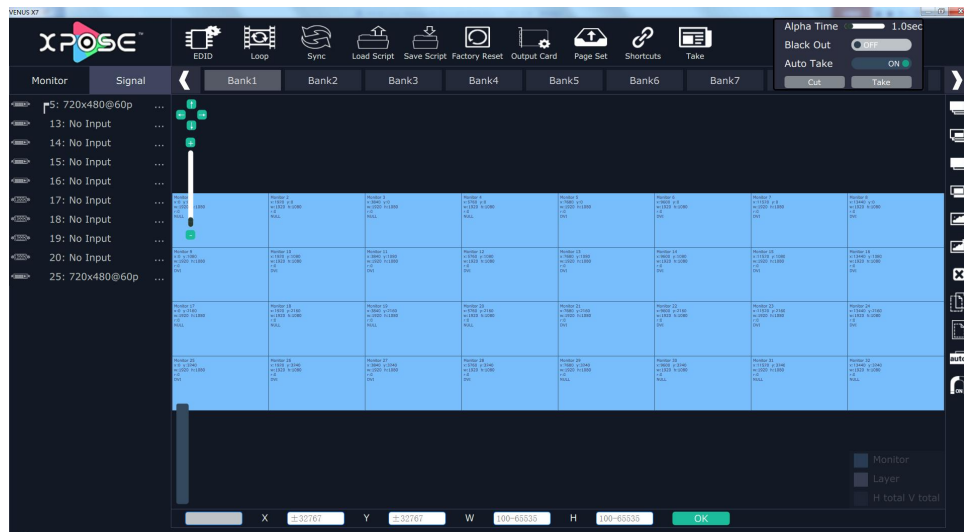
VENUS X7

XPOSE

EDID Loop Sync Load Script Save Script Factory Reset Output Card Page Set Shortcuts Take

Alpha Time 1.0sec
Black Out OFF
Auto Take ON
Cut Take

Monitor Signal

Bank1 Bank2 Bank3 Bank4 Bank5 Bank6 Bank7

5: 720x480@60p ...
13: No Input ...
14: No Input ...
15: No Input ...
16: No Input ...
17: No Input ...
18: No Input ...
19: No Input ...
20: No Input ...
25: 720x480@60p ...

Monitor 1 Monitor 2 Monitor 3 Monitor 4 Monitor 5 Monitor 6 Monitor 7 Monitor 8
Monitor 9 Monitor 10 Monitor 11 Monitor 12 Monitor 13 Monitor 14 Monitor 15 Monitor 16
Monitor 17 Monitor 18 Monitor 19 Monitor 20 Monitor 21 Monitor 22 Monitor 23 Monitor 24
Monitor 25 Monitor 26 Monitor 27 Monitor 28 Monitor 29 Monitor 30 Monitor 31 Monitor 32

Monitor
Layer
H total V total

X ±32767 Y ±32767 W 100~65535 H 100~65535 OK